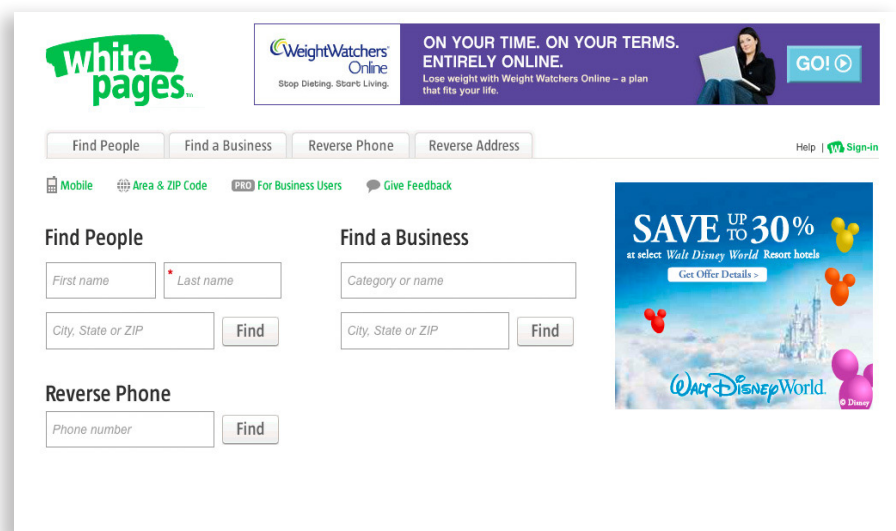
white pages

WeightWatchers Online
Stop Dieting. Start Living.

ON YOUR TIME. ON YOUR TERMS. ENTIRELY ONLINE.
Lose weight with Weight Watchers Online – a plan that fits your life.

GO!

Find People | Find a Business | Reverse Phone | Reverse Address

Help | Sign-in

Mobile | Area & ZIP Code | PRO For Business Users | Give Feedback

Find People

First name
* Last name
City, State or ZIP
Find

Find a Business

Category or name
City, State or ZIP
Find

Reverse Phone

Phone number
Find

SAVE UP TO 30%
at select Walt Disney World Resort hotels
Get Offer Details >
Walt Disney World.
© Disney